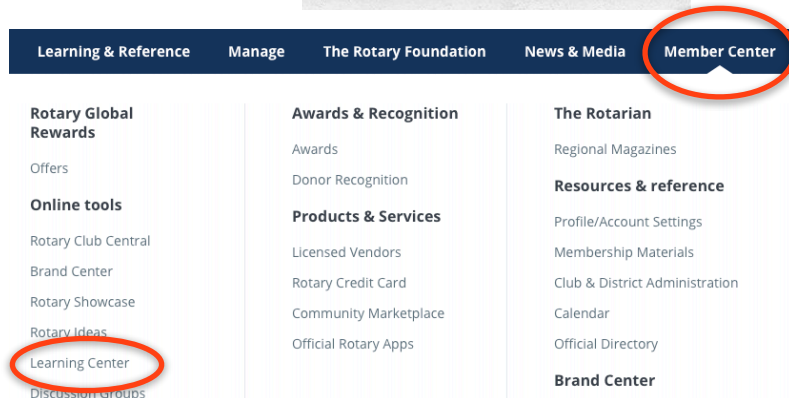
Learning & Reference Manage The Rotary Foundation News & Media Member Center

Rotary Global Rewards

Offers

Online tools

Rotary Club Central

Brand Center

Rotary Showcase

Rotary Ideas

Learning Center

Discussion Groups

Awards & Recognition

Awards

Donor Recognition

Products & Services

Licensed Vendors

Rotary Credit Card

Community Marketplace

Official Rotary Apps

The Rotarian

Regional Magazines

Resources & reference

Profile/Account Settings

Membership Materials

Club & District Administration

Calendar

Official Directory

Brand Center